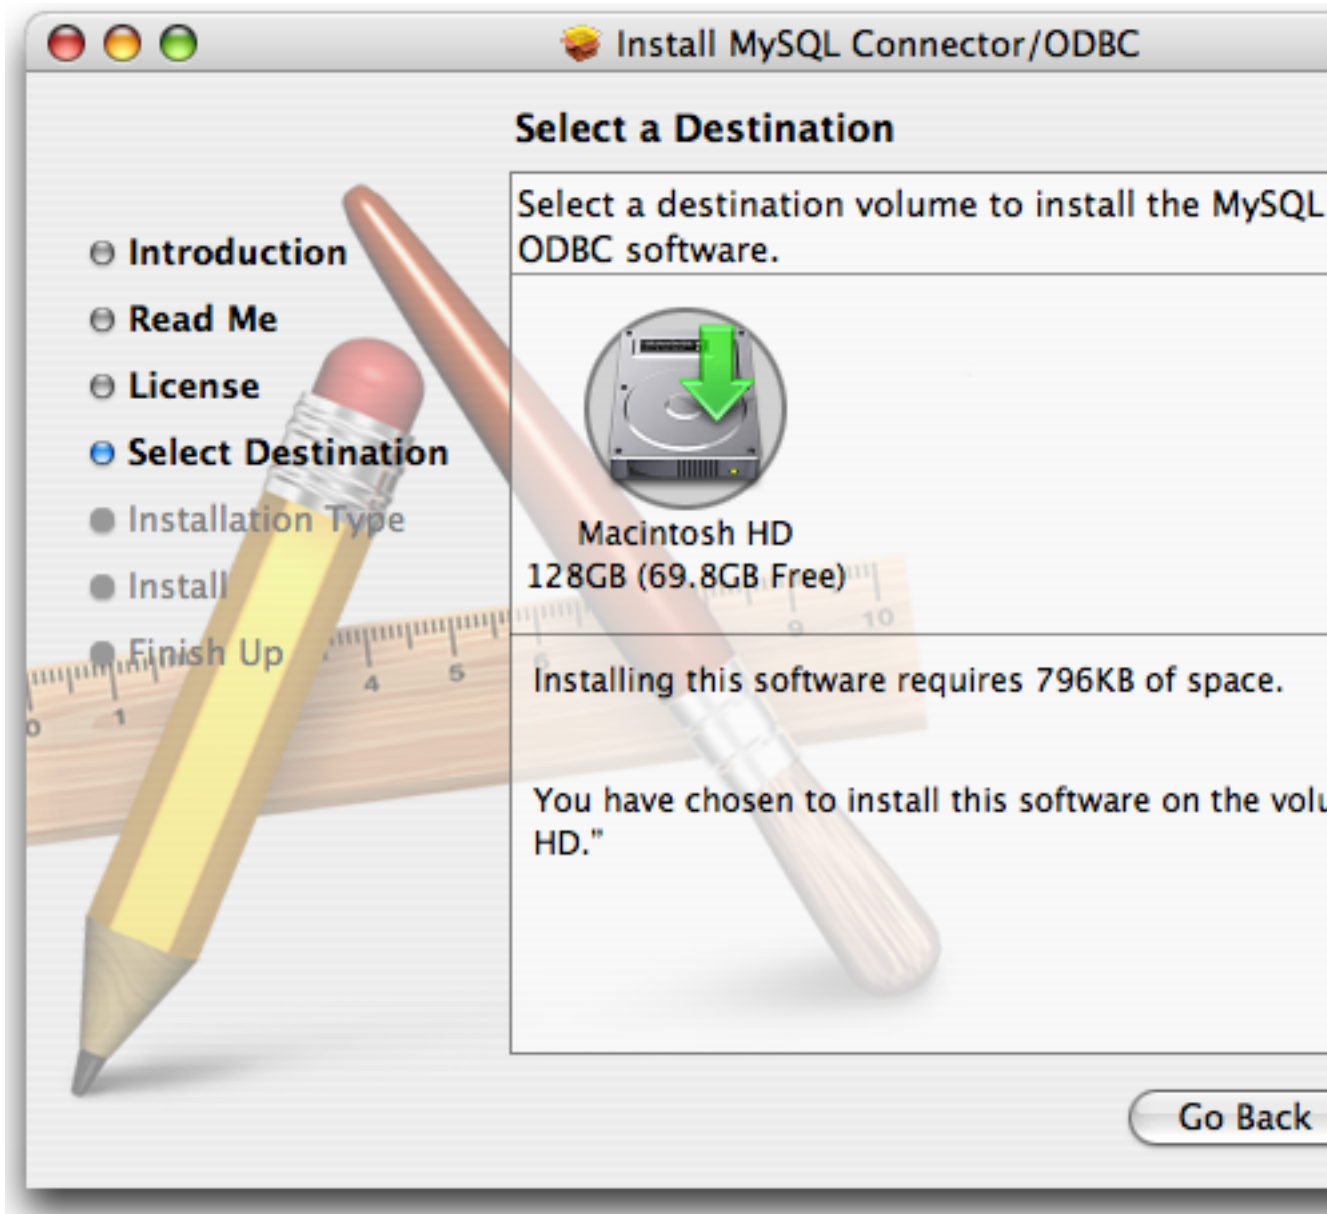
Install MySQL Connector/ODBC

Select a Destination

Introduction
Read Me
License
Select Destination
Installation Type
Install
Finish Up

Select a destination volume to install the MySQL ODBC software.

Macintosh HD
128GB (69.8GB Free)

Installing this software requires 796KB of space.

You have chosen to install this software on the volu HD."

Go Back